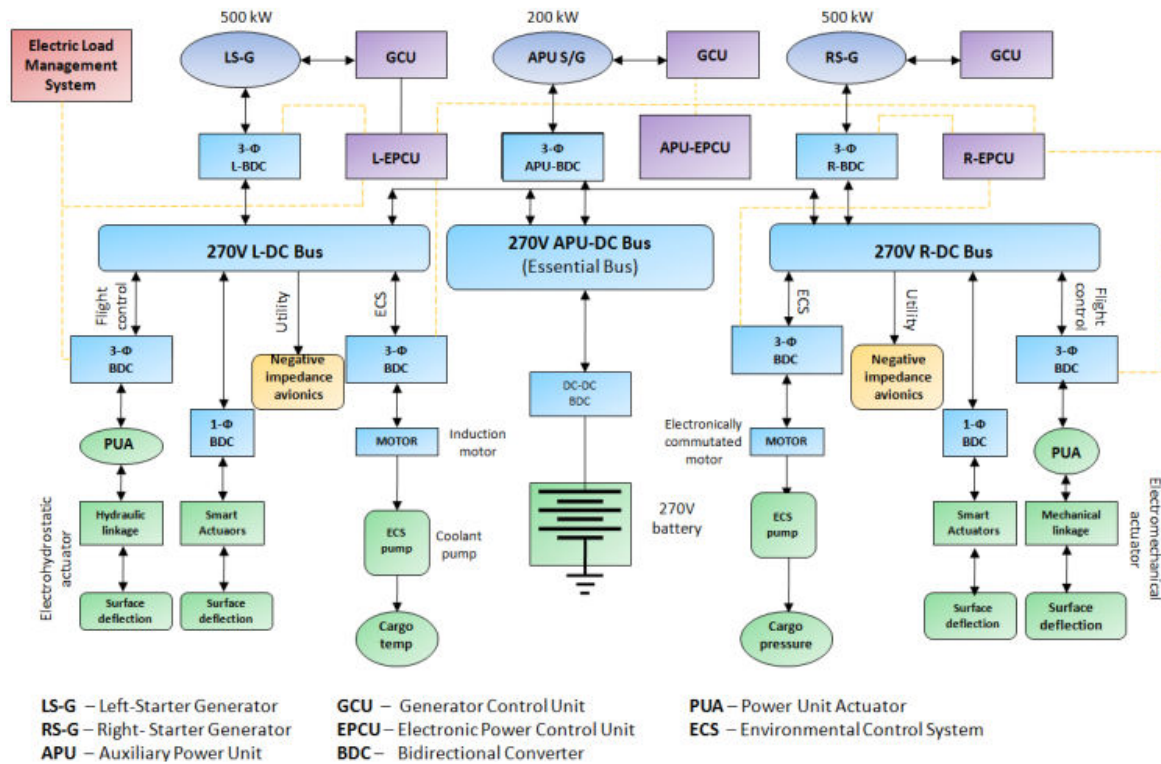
500 kW

200 kW

500 kW

Electric Load Management System

LS-G

GCU

APU S/G

GCU

RS-G

GCU

3-Φ L-BDC

L-EPCU

3-Φ APU-BDC

APU-EPCU

3-Φ R-BDC

R-EPCU

270V L-DC Bus

270V APU-DC Bus (Essential Bus)

270V R-DC Bus

Flight control

Utility

ECS

ECS

Utility

Flight control

3-Φ BDC

Negative impedance avionics

3-Φ BDC

DC-DC BDC

3-Φ BDC

Negative impedance avionics

3-Φ BDC

PUA

1-Φ BDC

MOTOR

Induction motor

Electronically commutated motor

MOTOR

1-Φ BDC

PUA

Electrohydrostatic actuator

Hydraulic linkage

Smart Actuaors

ECS pump

Coolant pump

270V battery

ECS pump

Smart Actuators

Mechanical linkage

Electromechanical actuator

Surface deflection

Surface deflection

Cargo temp

Cargo pressure

Surface deflection

Surface deflection

LS-G – Left-Starter Generator
RS-G – Right- Starter Generator
APU – Auxiliary Power Unit

GCU – Generator Control Unit
EPCU – Electronic Power Control Unit
BDC – Bidirectional Converter

PUA – Power Unit Actuator
ECS – Environmental Control System